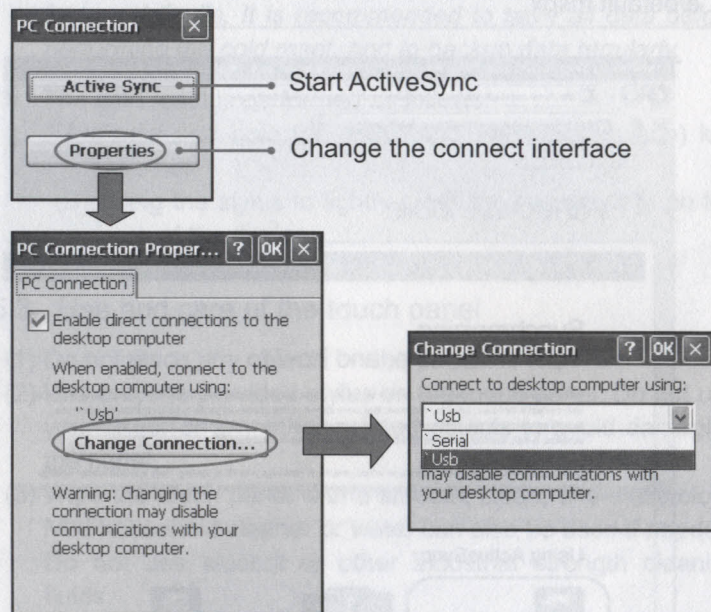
PC Connection

Active Sync

Start ActiveSync

Properties

Change the connect interface

PC Connection Proper... ? OK ×

PC Connection

Enable direct connections to the desktop computer

When enabled, connect to the desktop computer using:

'`Usb'

Change Connection...

Warning: Changing the connection may disable communications with your desktop computer.

Change Connection ? OK ×

Connect to desktop computer using:

`Usb

`Serial

`Usb

may disable communications with your desktop computer.